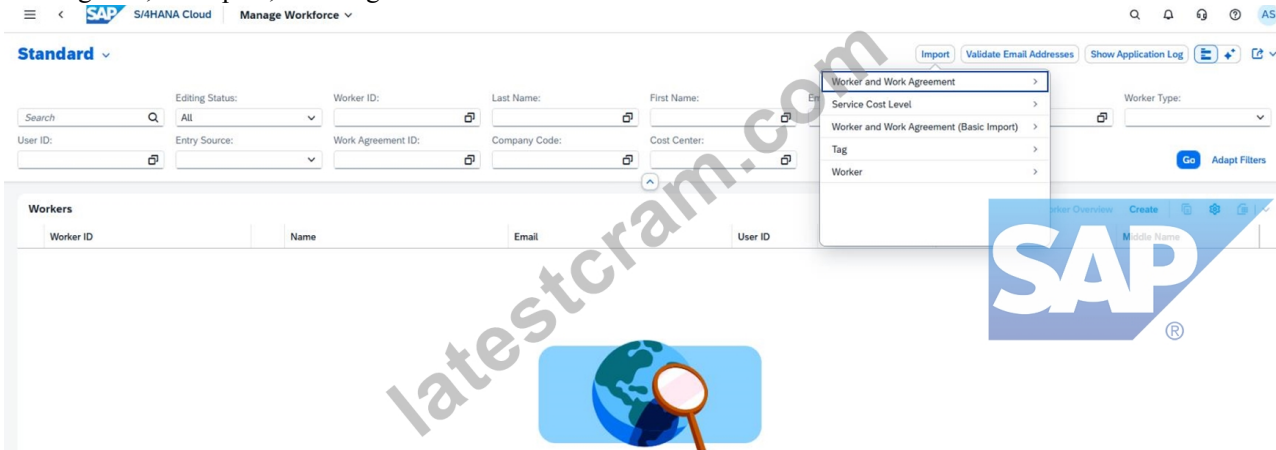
SAP S/4HANA Cloud Manage Workforce

AS

Standard

Import Validate Email Addresses Show Application Log

Worker and Work Agreement
Service Cost Level
Worker and Work Agreement (Basic Import)
Tag
Worker

Search

Editing Status:
All

Worker ID:

Last Name:

First Name:

Worker Type:

User ID:

Entry Source:

Work Agreement ID:

Company Code:

Cost Center:

Go Adapt Filters

Workers

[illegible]rker Overview Create

| Worker ID | Name | Email | User ID | Middle Name |
|---|---|---|---|---|

latestcram.com

SAP ®